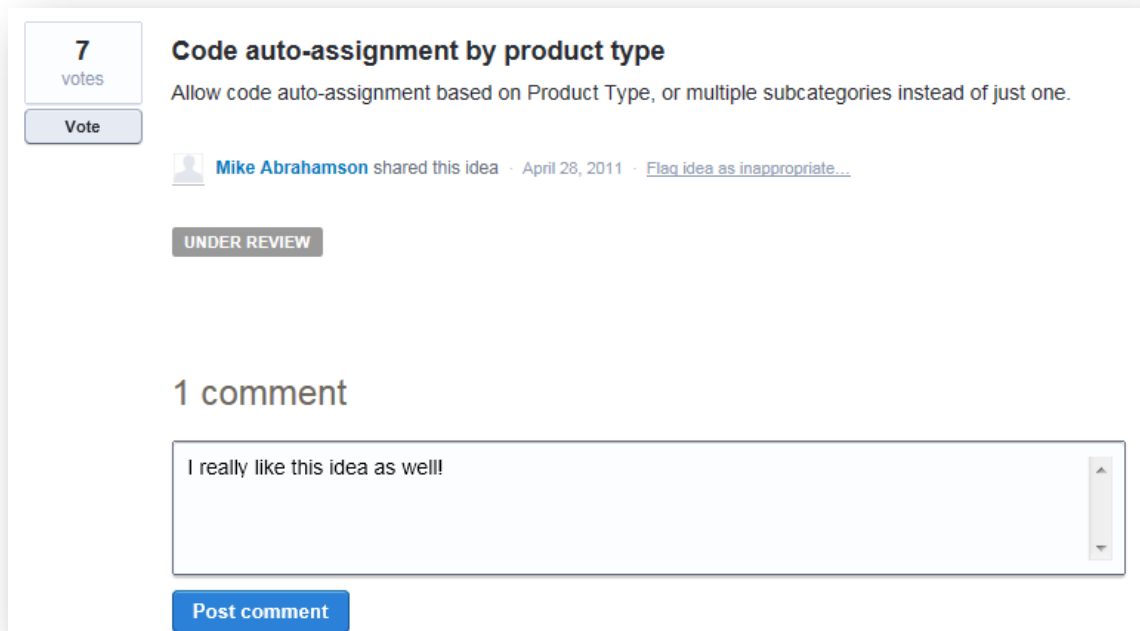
7
votes

Vote

Code auto-assignment by product type

Allow code auto-assignment based on Product Type, or multiple subcategories instead of just one.

Mike Abrahamson shared this idea · April 28, 2011 · Flag idea as inappropriate…

UNDER REVIEW

1 comment

I really like this idea as well!

Post comment